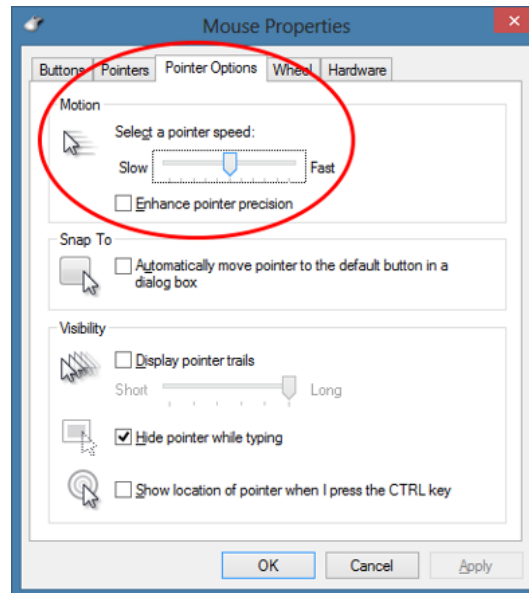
Mouse Properties

Buttons | Pointers | Pointer Options | Wheel | Hardware

Motion

Select a pointer speed:

Slow Fast

Enhance pointer precision

Snap To

Automatically move pointer to the default button in a dialog box

Visibility

Display pointer trails

Short Long

Hide pointer while typing

Show location of pointer when I press the CTRL key

OK Cancel Apply